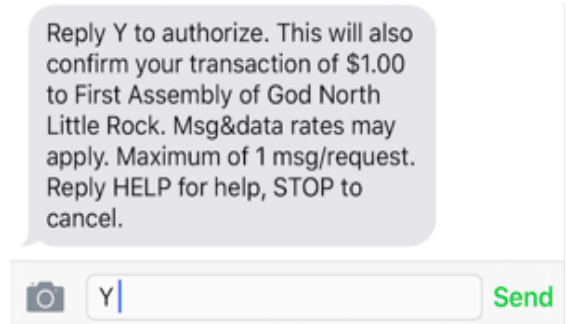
Reply Y to authorize. This will also confirm your transaction of \$1.00 to First Assembly of God North Little Rock. Msg&data rates may apply. Maximum of 1 msg/request. Reply HELP for help, STOP to cancel.

Y

Send